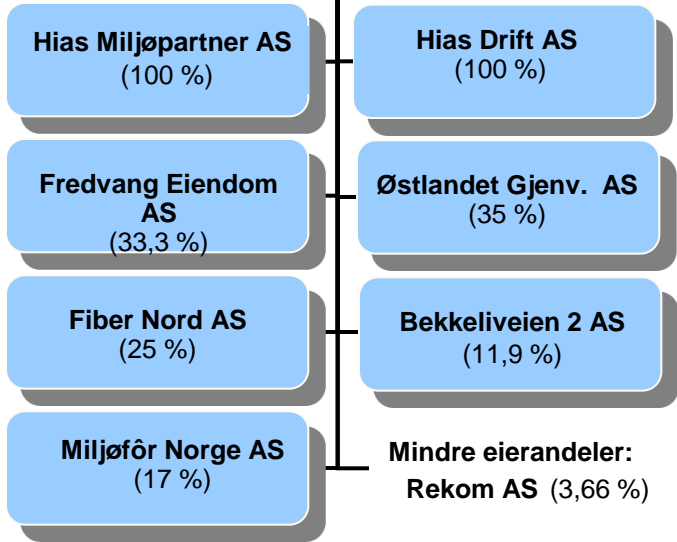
Hias Miljøpartner AS
(100 %)

Hias Drift AS
(100 %)

Fredvang Eiendom AS
(33,3 %)

Østlandet Gjenv. AS
(35 %)

Fiber Nord AS
(25 %)

Bekkeliveien 2 AS
(11,9 %)

Miljøfôr Norge AS
(17 %)

Mindre eierandeler:
Rekom AS (3,66 %)